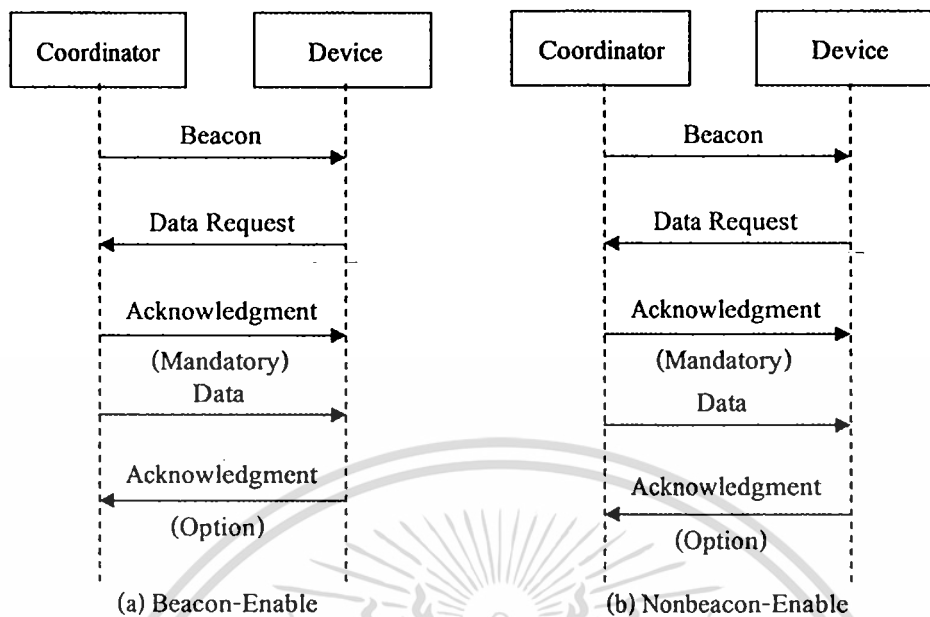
Coordinator

Device

Beacon

Data Request

Acknowledgment

(Mandatory)

Data

Acknowledgment

(Option)

(a) Beacon-Enable

Coordinator

Device

Beacon

Data Request

Acknowledgment

(Mandatory)

Data

Acknowledgment

(Option)

(b) Nonbeacon-Enable